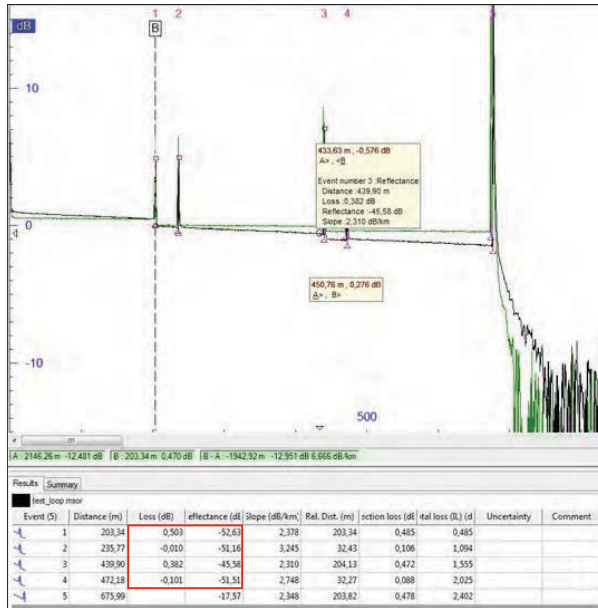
dB

1 2 B 3 4

10

0

-10

500

433,63 m , -0,576 dB
A> , <B

Event number 3 :Reflectance
Distance :439,90 m
Loss :0,382 dB
Reflectance :-45,58 dB
Slope :2,310 dB/km

450,76 m , 0,276 dB
A> , B>

A 2146,26 m -12,481 dB | B 203,34 m 0,470 dB | B - A -1942,92 m -12,951 dB 6,666 dB/km

Results | Summary

test_loop.msor

| Event (5) | Distance (m) | Loss (dB) | eflectance (dE | Slope (dB/km) | Rel. Dist. (m) | ection loss (dE | ital loss (IL) (d | Uncertainty | Comment |
|---|---|---|---|---|---|---|---|---|---|
| 1 | 203,34 | 0,503 | -52,63 | 2,378 | 203,34 | 0,485 | 0,485 | | |
| 2 | 235,77 | -0,010 | -51,16 | 3,245 | 32,43 | 0,106 | 1,094 | | |
| 3 | 439,90 | 0,382 | -45,58 | 2,310 | 204,13 | 0,472 | 1,555 | | |
| 4 | 472,18 | -0,101 | -51,51 | 2,748 | 32,27 | 0,088 | 2,025 | | |
| 5 | 675,99 | | -17,57 | 2,348 | 203,82 | 0,478 | 2,402 | | |